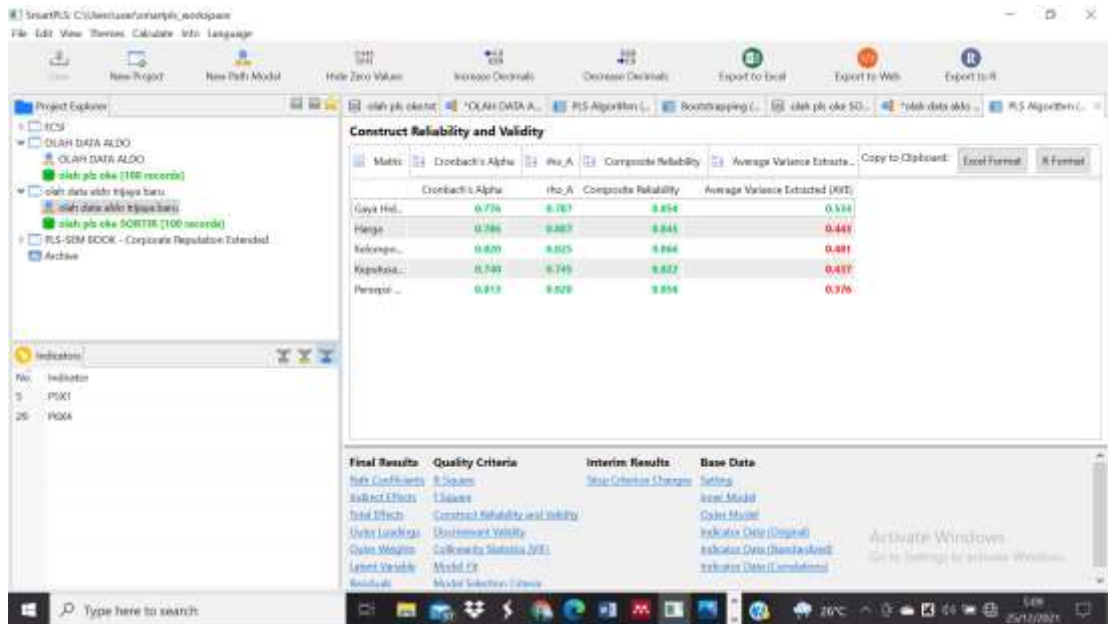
SmartPLS: C:\Users\user\smartpls_workspace
File Edit View Themes Calculate Info Language

Save | New Project | New Path Model | Hide Zero Values | Increase Decimals | Decrease Decimals | Export to Excel | Export to Web | Export to R

Project Explorer
ECSI
OLAH DATA ALDO
OLAH DATA ALDO
olah pls oke [100 records]
olah data aldo trijaya baru
olah data aldo trijaya baru
olah pls oke SORTIR [100 records]
PLS-SEM BOOK - Corporate Reputation Extended
Archive

olah pls oke.txt | *OLAH DATA A... | PLS Algorithm (... | Bootstrapping (... | olah pls oke SO... | *olah data aldo ... | PLS Algorithm (...

Construct Reliability and Validity

Matrix | Cronbach's Alpha | rho_A | Composite Reliability | Average Variance Extracte... | Copy to Clipboard: | Excel Format | R Format

| | Cronbach's Alpha | rho_A | Composite Reliability | Average Variance Extracted (AVE) |
|---|---|---|---|---|
| Gaya Hid... | 0.776 | 0.787 | 0.854 | 0.594 |
| Harga | 0.786 | 0.807 | 0.845 | 0.441 |
| Keluarga... | 0.820 | 0.825 | 0.866 | 0.481 |
| Keputusa... | 0.740 | 0.745 | 0.822 | 0.437 |
| Persepsi ... | 0.813 | 0.820 | 0.856 | 0.376 |

Indicators
No. Indicator
5 PSK1
26 PK04

Final Results
Path Coefficients
Indirect Effects
Total Effects
Outer Loadings
Outer Weights
Latent Variable
Residuals

Quality Criteria
R Square
f Square
Construct Reliability and Validity
Discriminant Validity
Collinearity Statistics (VIF)
Model Fit
Model Selection Criteria

Interim Results
Stop Criterion Changes

Base Data
Setting
Inner Model
Outer Model
Indicator Data (Original)
Indicator Data (Standardized)
Indicator Data (Correlations)

Activate Windows
Go to Settings to activate Windows.

Type here to search
26°C
5:08
25/12/2021